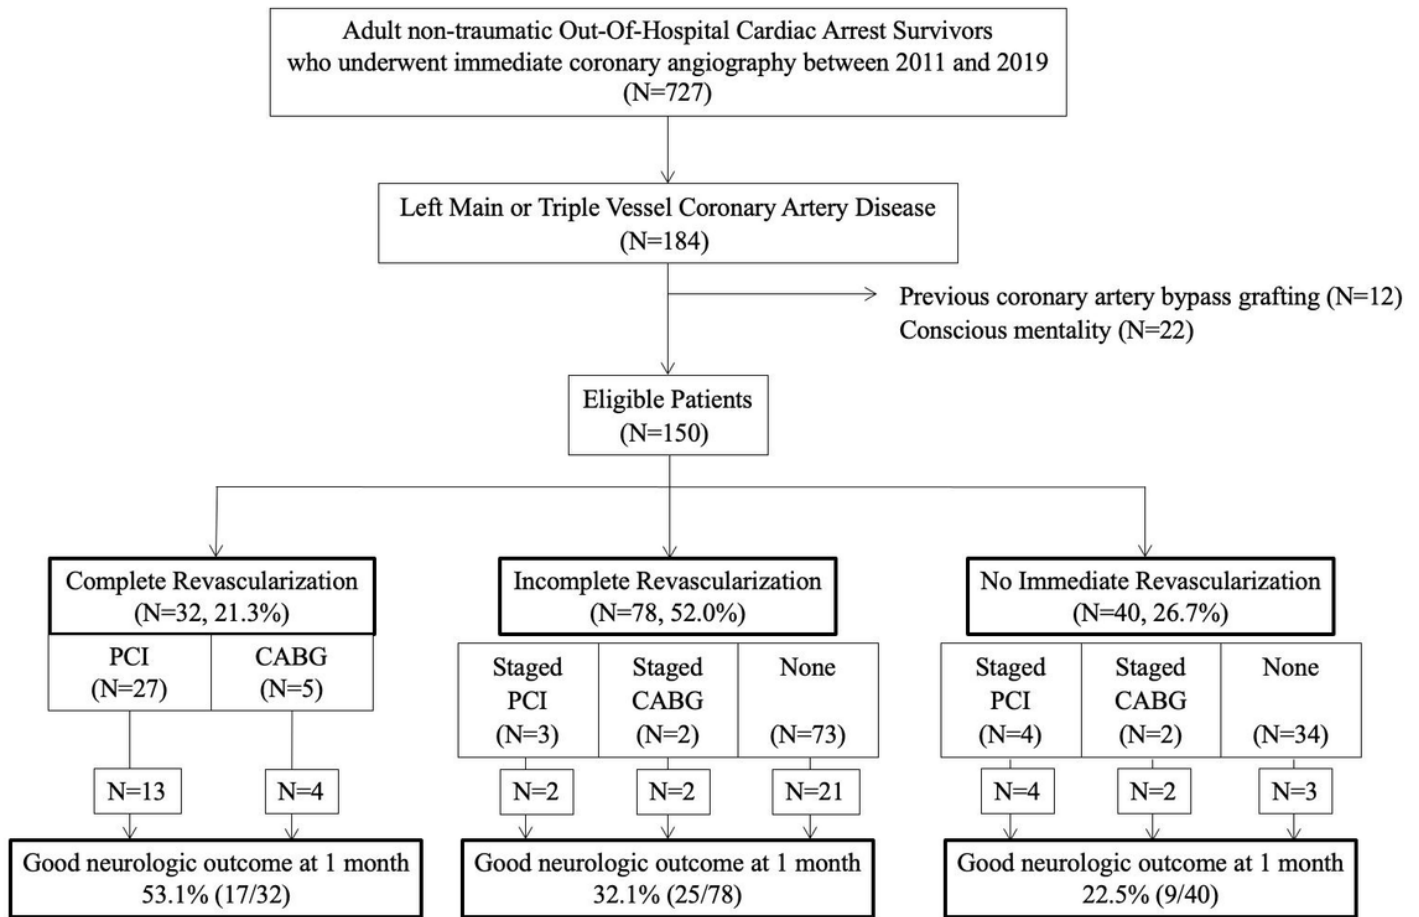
Adult non-traumatic Out-Of-Hospital Cardiac Arrest Survivors who underwent immediate coronary angiography between 2011 and 2019 (N=727)

Left Main or Triple Vessel Coronary Artery Disease (N=184)

Previous coronary artery bypass grafting (N=12)
Conscious mentality (N=22)

Eligible Patients (N=150)

Complete Revascularization (N=32, 21.3%)

PCI (N=27)

CABG (N=5)

N=13

N=4

Good neurologic outcome at 1 month 53.1% (17/32)

Incomplete Revascularization (N=78, 52.0%)

Staged PCI (N=3)

Staged CABG (N=2)

None (N=73)

N=2

N=2

N=21

Good neurologic outcome at 1 month 32.1% (25/78)

No Immediate Revascularization (N=40, 26.7%)

Staged PCI (N=4)

Staged CABG (N=2)

None (N=34)

N=4

N=2

N=3

Good neurologic outcome at 1 month 22.5% (9/40)